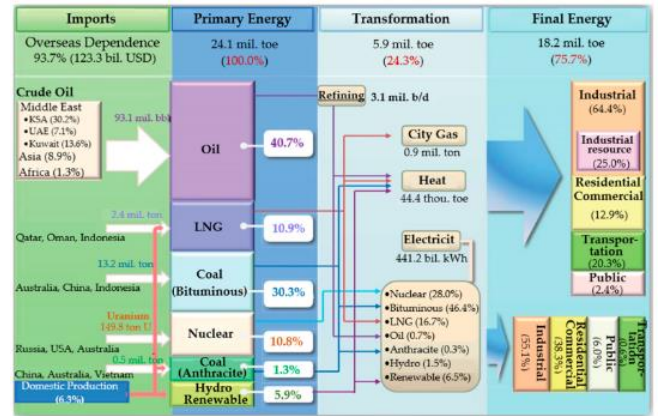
Imports

Overseas Dependence
93.7% (123.3 bil. USD)

Crude Oil
Middle East
•KSA (30.2%)
•UAE (7.1%)
•Kuwait (13.6%)
Asia (8.9%)
Africa (1.3%)

93.1 mil. bbl

2.4 mil. ton
Qatar, Oman, Indonesia

13.2 mil. ton
Australia, China, Indonesia

Uranium
149.8 ton U
Russia, USA, Australia

0.5 mil. ton
China, Australia, Vietnam

Domestic Production
(6.3%)

Primary Energy

24.1 mil. toe
(100.0%)

Oil
40.7%

LNG
10.9%

Coal
(Bituminous)
30.3%

Nuclear
10.8%

Coal
(Anthracite)
1.3%

Hydro
Renewable
5.9%

Transformation

5.9 mil. toe
(24.3%)

Refining 3.1 mil. b/d

City Gas
0.9 mil. ton

Heat
44.4 thou. toe

Electricit
441.2 bil. kWh

•Nuclear (28.0%)
•Bituminous (46.4%)
•LNG (16.7%)
•Oil (0.7%)
•Anthracite (0.3%)
•Hydro (1.5%)
•Renewable (6.5%)

Final Energy

18.2 mil. toe
(75.7%)

Industrial
(64.4%)

Industrial resource
(25.0%)

Residential Commercial
(12.9%)

Transportation
(20.3%)

Public
(2.4%)

Industrial
(55.1%)

Residential Commercial
(38.3%)

Public
(6.0%)

Transportation
(0.6%)